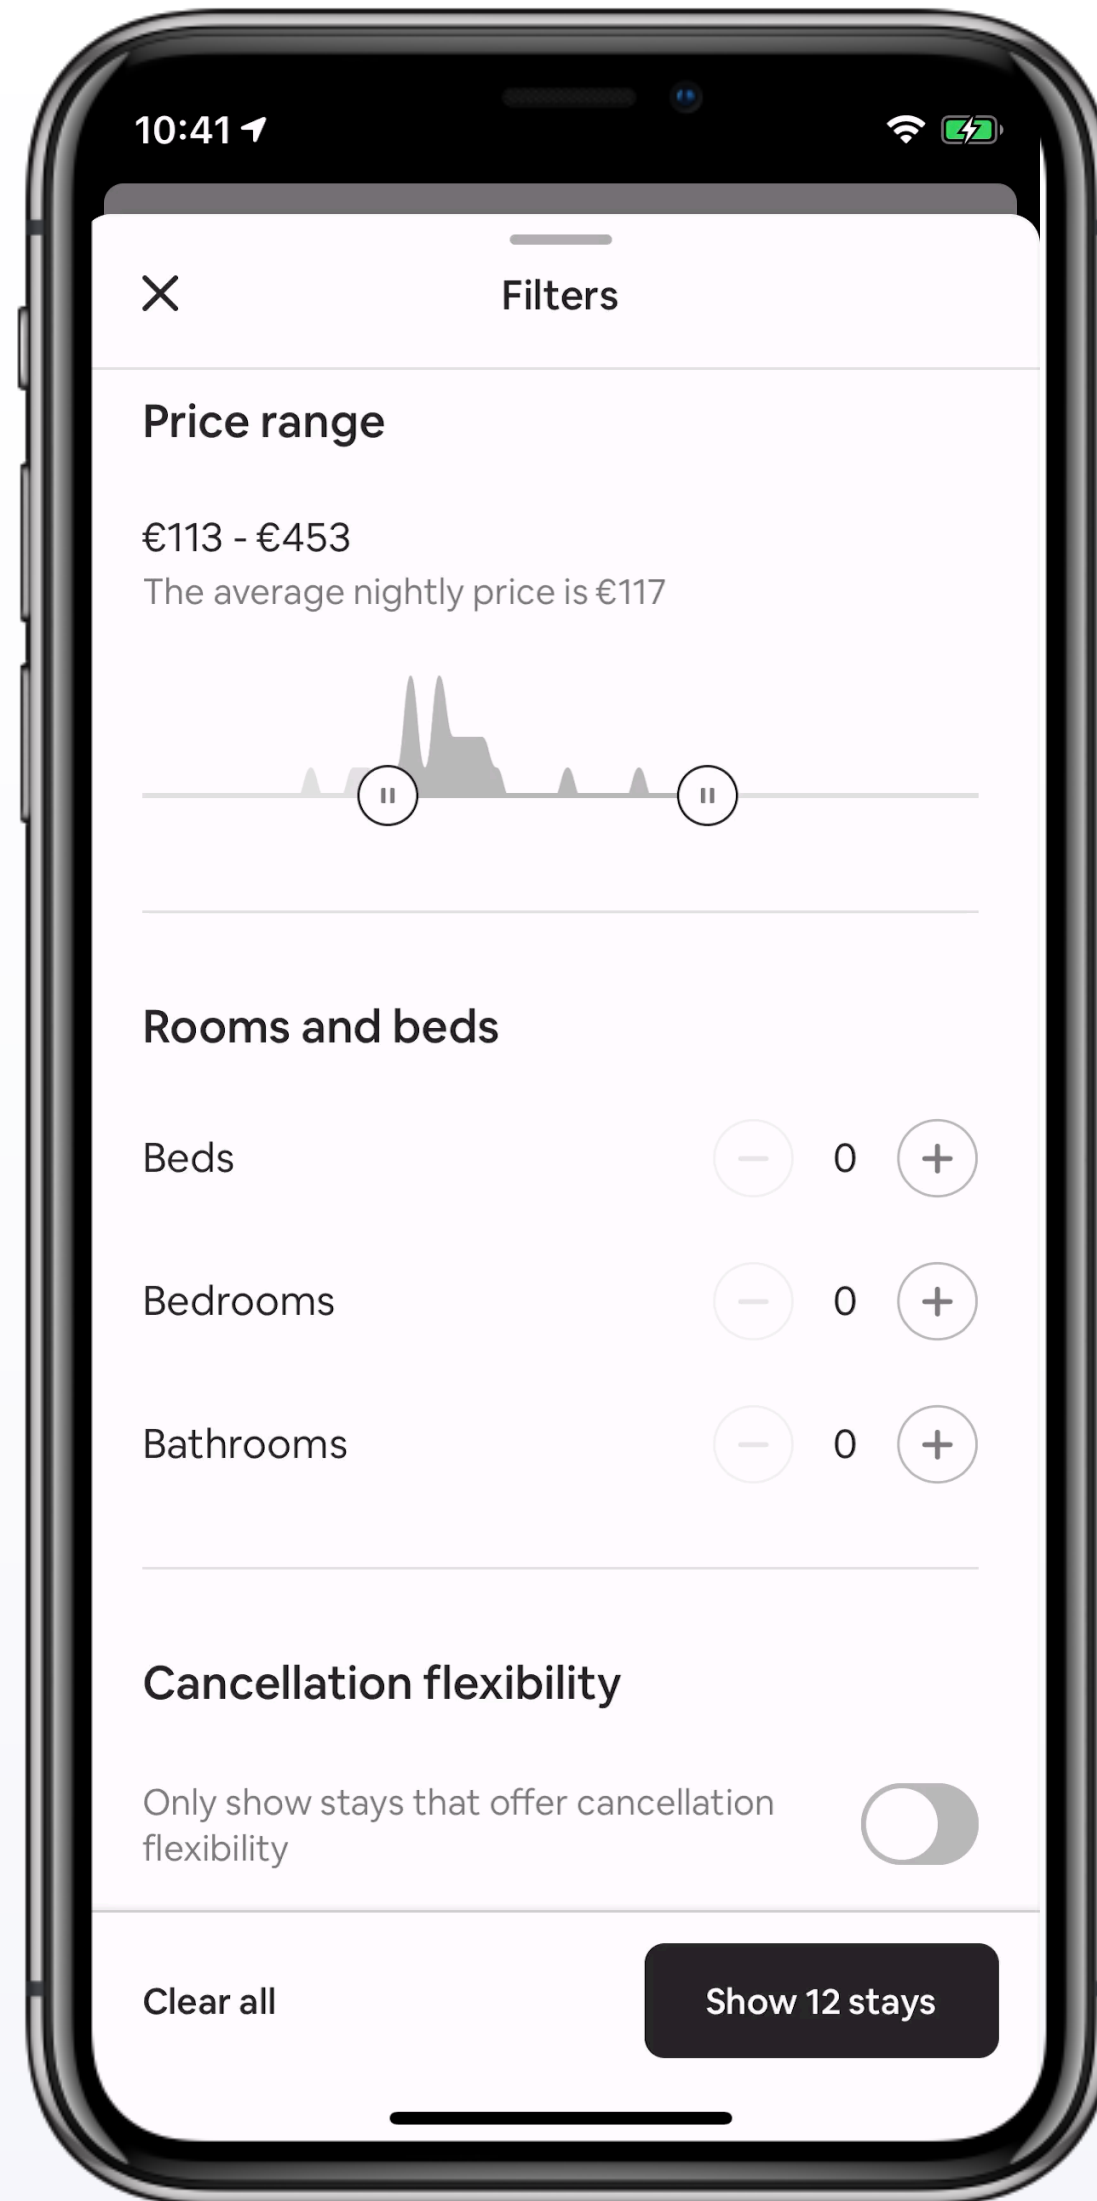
10:41

Filters

Price range

€113 - €453
The average nightly price is €117

Rooms and beds

Beds 0

Bedrooms 0

Bathrooms 0

Cancellation flexibility

Only show stays that offer cancellation flexibility

Clear all

Show 12 stays